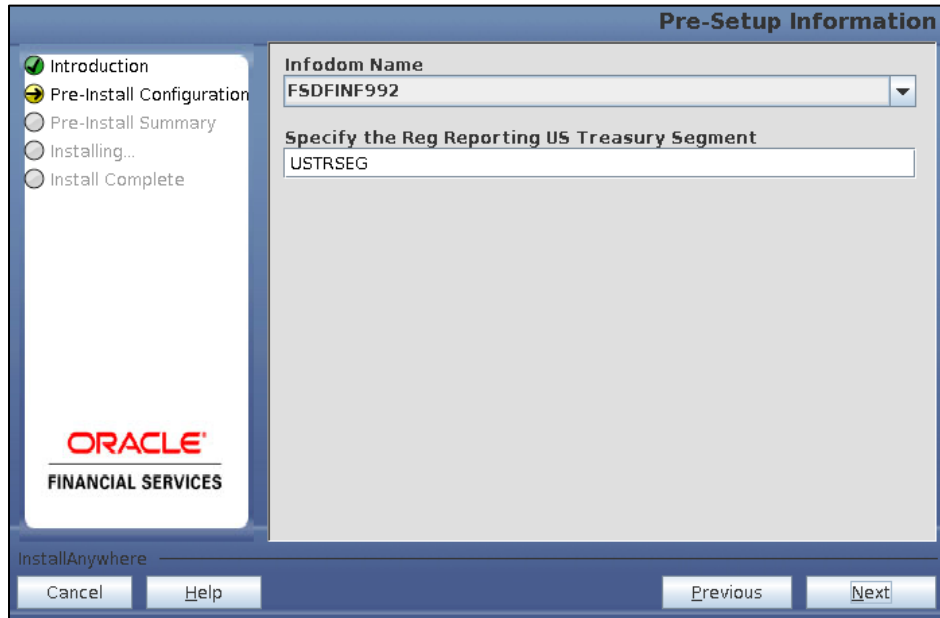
Pre-Setup Information

Introduction
Pre-Install Configuration
Pre-Install Summary
Installing...
Install Complete

ORACLE®
FINANCIAL SERVICES

Infodom Name
FSDFINF992

Specify the Reg Reporting US Treasury Segment
USTRSEG

InstallAnywhere

Cancel
Help
Previous
Next